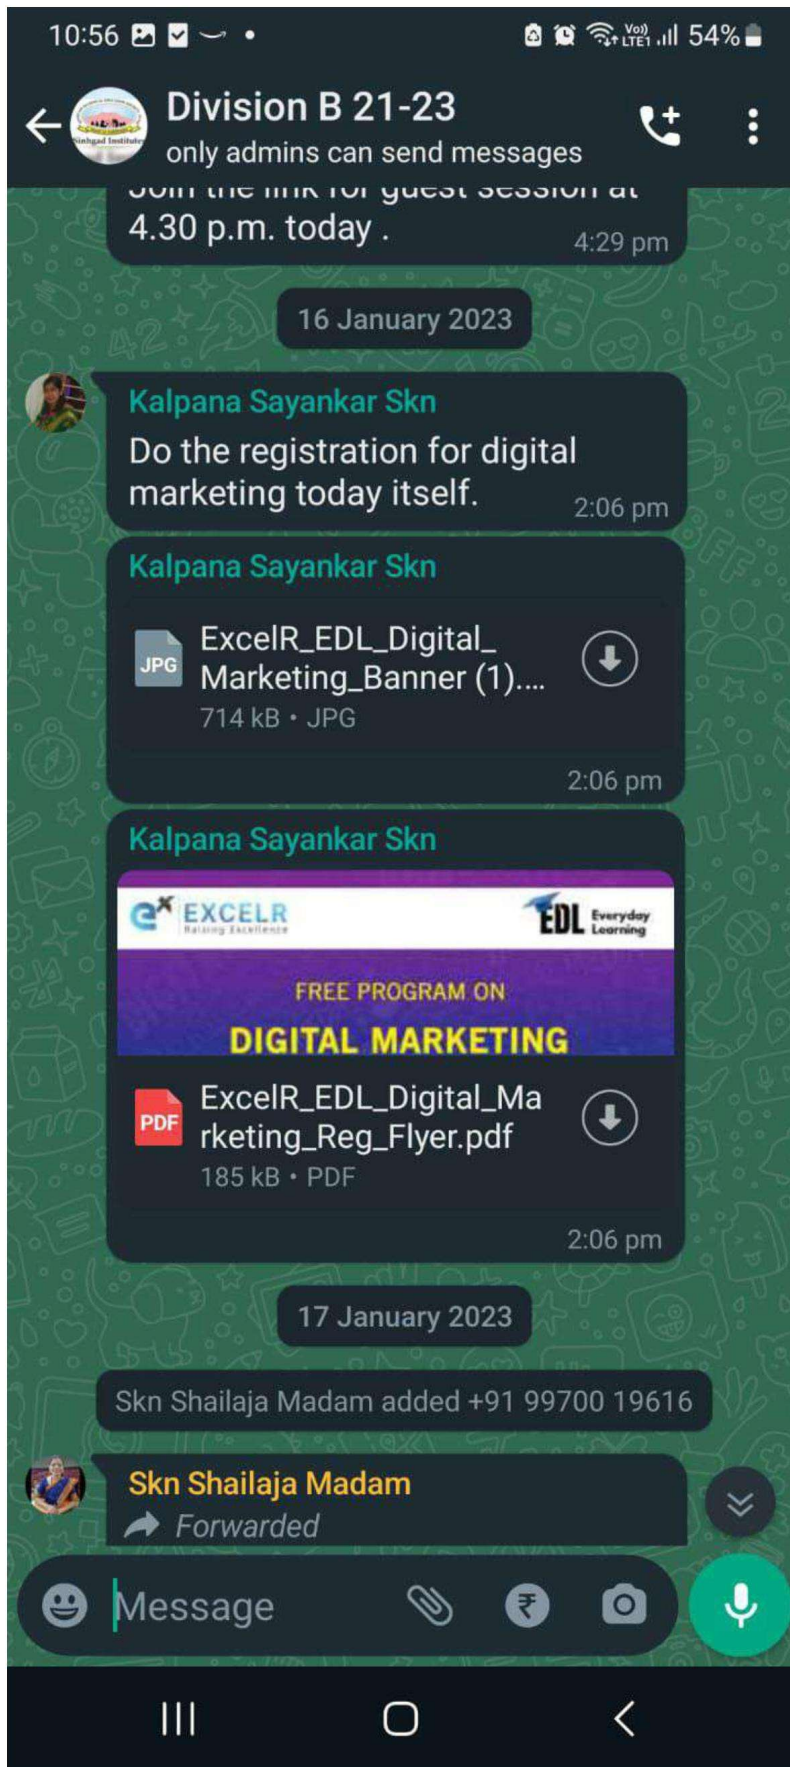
10:56 54%

Division B 21-23
only admins can send messages

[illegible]
4.30 p.m. today . 4:29 pm

16 January 2023

Kalpana Sayankar Skn
Do the registration for digital marketing today itself. 2:06 pm

Kalpana Sayankar Skn
JPG ExcelR_EDL_Digital_Marketing_Banner (1)....
714 kB • JPG
2:06 pm

Kalpana Sayankar Skn
EXCELR Raising Excellence
EDL Everyday Learning
FREE PROGRAM ON
DIGITAL MARKETING
PDF ExcelR_EDL_Digital_Marketing_Reg_Flyer.pdf
185 kB • PDF
2:06 pm

17 January 2023

Skn Shailaja Madam added +91 99700 19616

Skn Shailaja Madam
Forwarded

Message